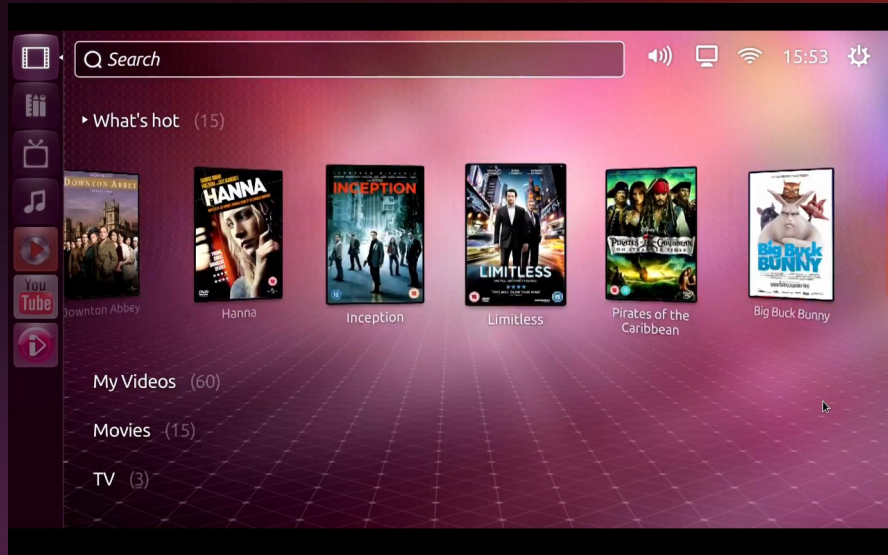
Search

15:53

What's hot (15)

DOWNTON ABBEY

Downton Abbey

HANNA

Hanna

INCEPTION

Inception

LIMITLESS

Limitless

PIRATES OF THE CARIBBEAN ON STRANGER TIDES

Pirates of the Caribbean

Big Buck BUNNY

Big Buck Bunny

My Videos (60)

Movies (15)

TV (3)

You Tube